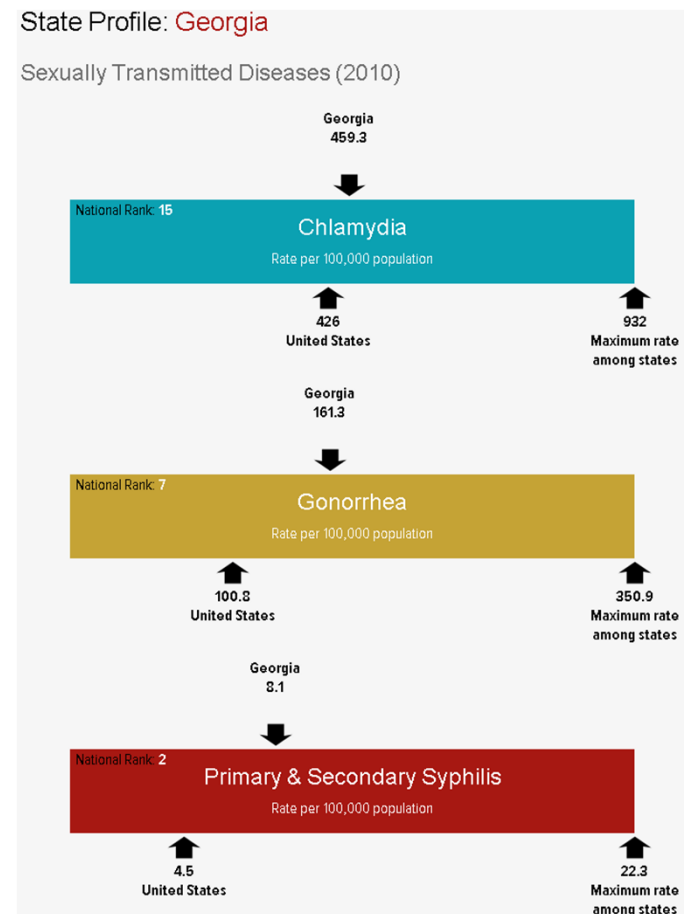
State Profile: Georgia

Sexually Transmitted Diseases (2010)

Georgia
459.3

National Rank: 15
Chlamydia
Rate per 100,000 population

426
United States

932
Maximum rate among states

Georgia
161.3

National Rank: 7
Gonorrhea
Rate per 100,000 population

100.8
United States

350.9
Maximum rate among states

Georgia
8.1

National Rank: 2
Primary & Secondary Syphilis
Rate per 100,000 population

4.5
United States

22.3
Maximum rate among states